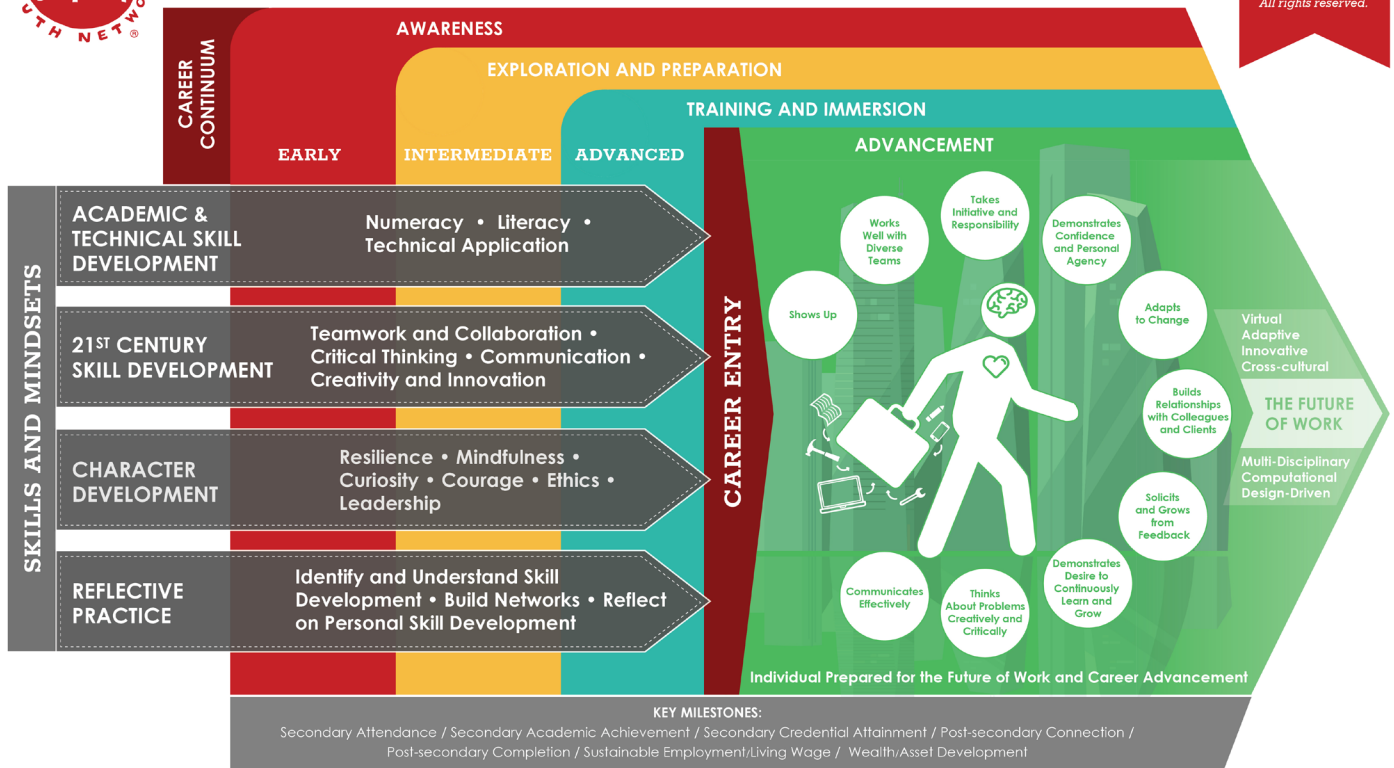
UTH NETWO®

All rights reserved.

CAREER CONTINUUM

AWARENESS

EXPLORATION AND PREPARATION

TRAINING AND IMMERSION

EARLY

INTERMEDIATE

ADVANCED

ADVANCEMENT

SKILLS AND MINDSETS

ACADEMIC & TECHNICAL SKILL DEVELOPMENT

Numeracy • Literacy • Technical Application

$21^{ST}$ CENTURY SKILL DEVELOPMENT

Teamwork and Collaboration • Critical Thinking • Communication • Creativity and Innovation

CHARACTER DEVELOPMENT

Resilience • Mindfulness • Curiosity • Courage • Ethics • Leadership

REFLECTIVE PRACTICE

Identify and Understand Skill Development • Build Networks • Reflect on Personal Skill Development

CAREER ENTRY

Shows Up

Works Well with Diverse Teams

Takes Initiative and Responsibility

Demonstrates Confidence and Personal Agency

Adapts to Change

Builds Relationships with Colleagues and Clients

Solicits and Grows from Feedback

Demonstrates Desire to Continuously Learn and Grow

Thinks About Problems Creatively and Critically

Communicates Effectively

Virtual
Adaptive
Innovative
Cross-cultural

THE FUTURE OF WORK

Multi-Disciplinary
Computational
Design-Driven

Individual Prepared for the Future of Work and Career Advancement

KEY MILESTONES:
Secondary Attendance / Secondary Academic Achievement / Secondary Credential Attainment / Post-secondary Connection / Post-secondary Completion / Sustainable Employment/Living Wage / Wealth/Asset Development